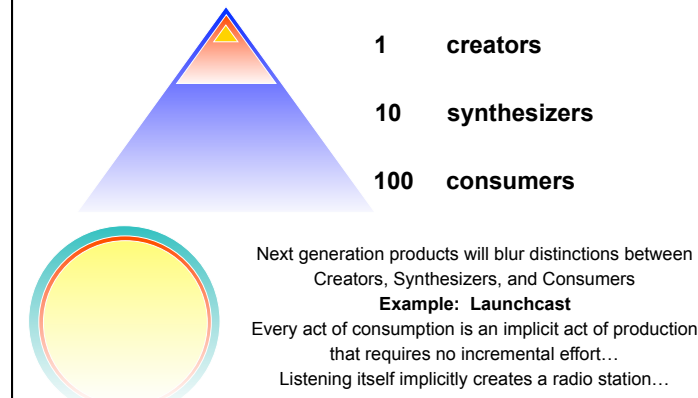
1 creators

10 synthesizers

100 consumers

Next generation products will blur distinctions between Creators, Synthesizers, and Consumers

**Example: Launchcast**

Every act of consumption is an implicit act of production that requires no incremental effort…

Listening itself implicitly creates a radio station…